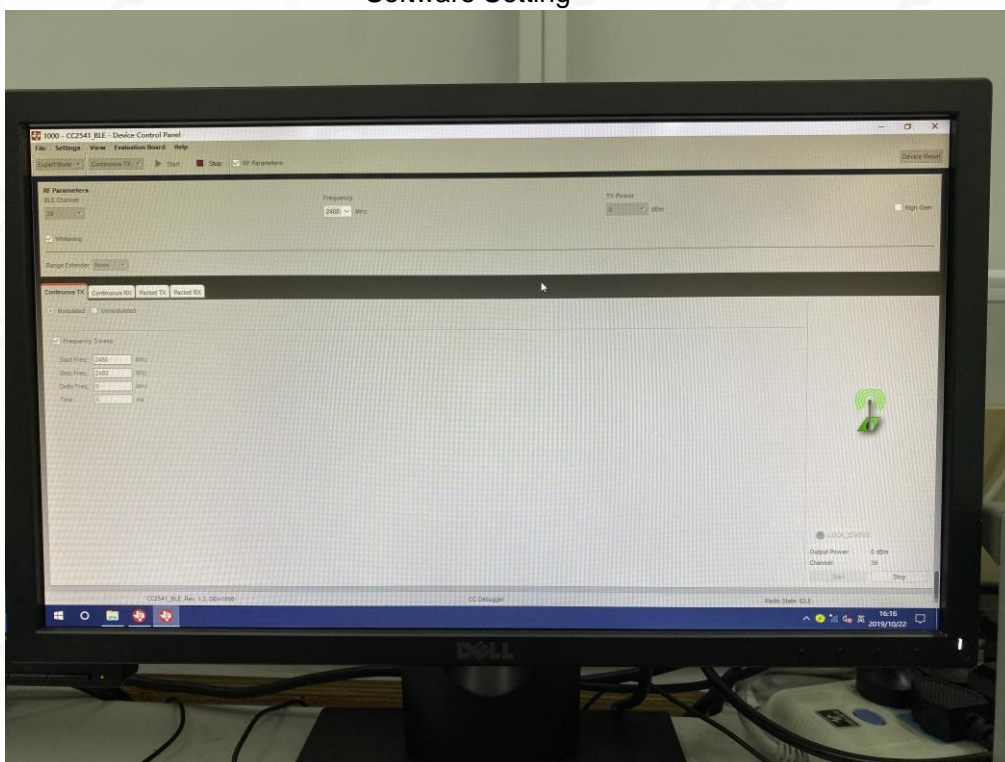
Software Setting

1000 - CC2541_BLE - Device Control Panel

File Settings View Evaluation Board Help

Expert Mode Continuous TX Start Stop RF Parameters

Device Reset

RF Parameters

BLE Channel

39

Frequency

2480 MHz

TX Power

0 dBm

High Gain

Whitening

Range Extender None

Continuous TX Continuous RX Packet TX Packet RX

Modulated Unmodulated

Frequency Sweep

Start Freq.: 2480 MHz

Stop Freq.: 2480 MHz

Delta Freq.: 0 MHz

Time: 0 ms

LOCK_STATUS

Output Power: 0 dBm

Channel: 39

Start Stop

CC2541_BLE, Rev. 1.3, DID=1000

CC Debugger

Radio State: IDLE

16:16
2019/10/22

英

DELL